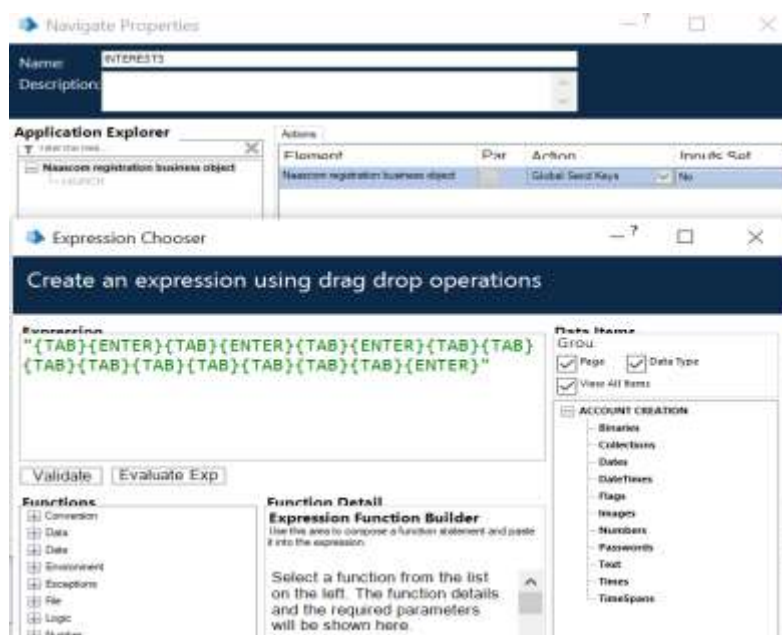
Navigate Properties

Name: INTERESTS
Description:

Application Explorer
Filter the tree...
Naascom registration business object
LAUNCH

Actions
| Element | Par | Action | Inputs Set |
|---|---|---|---|
| Naascom registration business object | | Global Send Keys | No |

Expression Chooser

Create an expression using drag drop operations

Expression
"{TAB}{ENTER}{TAB}{ENTER}{TAB}{ENTER}{TAB}{TAB}{TAB}{TAB}{TAB}{TAB}{TAB}{TAB}{TAB}{ENTER}"

Validate Evaluate Exp

Functions
Conversion
Data
Date
Environment
Exceptions
File
Logic
Number

Function Detail
Expression Function Builder
Use this area to compose a function statement and paste it into the expression.

Select a function from the list on the left. The function details and the required parameters will be shown here.

Data Items
Group
Page Data Type
View All Items

ACCOUNT CREATION
Binaries
Collections
Dates
DateTimes
Flags
Images
Numbers
Passwords
Text
Times
TimeSpans